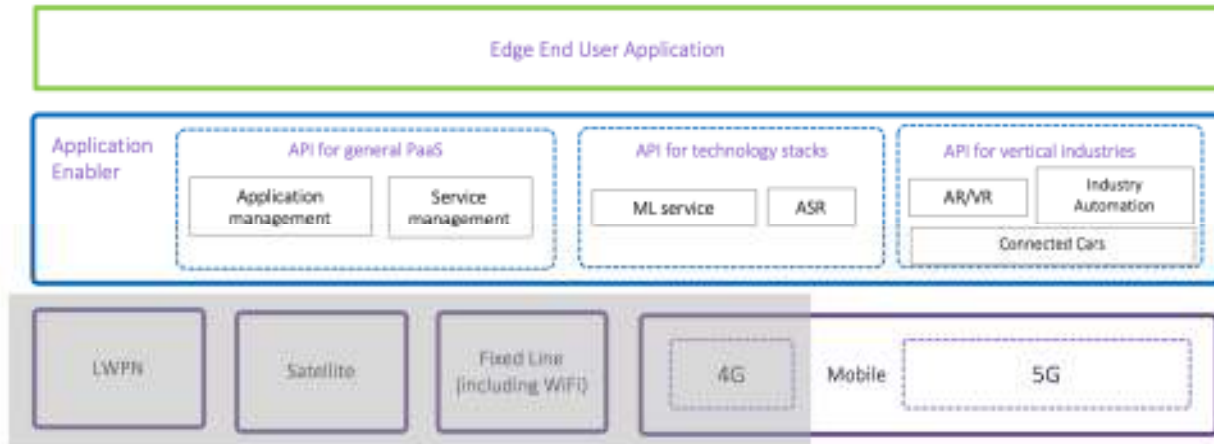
Edge End User Application

Application Enabler

API for general PaaS

Application management

Service management

API for technology stacks

ML service

ASR

API for vertical industries

AR/VR

Industry Automation

Connected Cars

LWPN

Satellite

Fixed Line (including WiFi)

4G

Mobile

5G